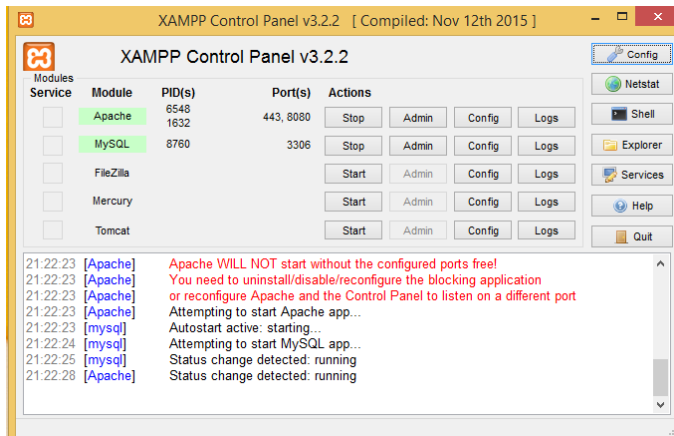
XAMPP Control Panel v3.2.2 [ Compiled: Nov 12th 2015 ]

XAMPP Control Panel v3.2.2

Config
Netstat
Shell
Explorer
Services
Help
Quit

Modules

| Service | Module | PID(s) | Port(s) | Actions | | | |
|---|---|---|---|---|---|---|---|
| | Apache | 6548 1632 | 443, 8080 | Stop | Admin | Config | Logs |
| | MySQL | 8760 | 3306 | Stop | Admin | Config | Logs |
| | FileZilla | | | Start | Admin | Config | Logs |
| | Mercury | | | Start | Admin | Config | Logs |
| | Tomcat | | | Start | Admin | Config | Logs |

21:22:23 [Apache] Apache WILL NOT start without the configured ports free!
21:22:23 [Apache] You need to uninstall/disable/reconfigure the blocking application
21:22:23 [Apache] or reconfigure Apache and the Control Panel to listen on a different port
21:22:23 [Apache] Attempting to start Apache app...
21:22:23 [mysql] Autostart active: starting...
21:22:24 [mysql] Attempting to start MySQL app...
21:22:25 [mysql] Status change detected: running
21:22:28 [Apache] Status change detected: running